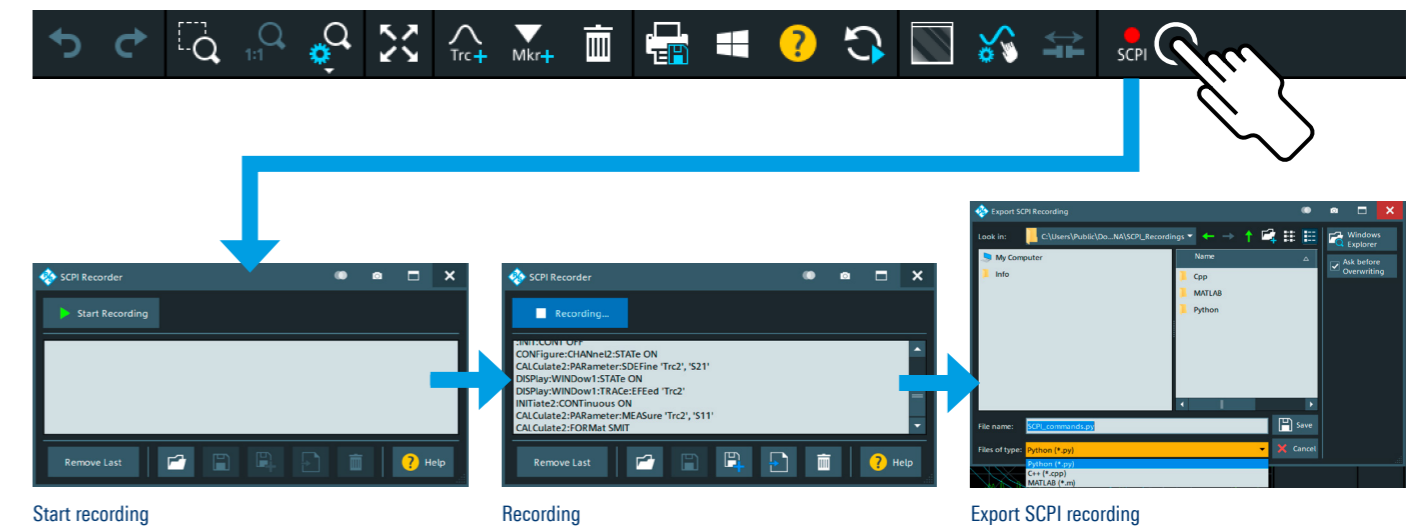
1:1

Trc+

Mkr+

SCPI

SCPI Recorder

Start Recording

Remove Last

Help

SCPI Recorder

Recording...

:INIT:CONT OFF
CONFigure:CHANnel2:STATe ON
CALCulate2:PARameter:SDEFine 'Trc2', 'S21'
DISPlay:WINDow1:STATe ON
DISPlay:WINDow1:TRACe:EFEed 'Trc2'
INITiate2:CONTinuous ON
CALCulate2:PARameter:MEASure 'Trc2', 'S11'
CALCulate2:FORMat SMIT

Remove Last

Help

Export SCPI Recording

Look in: C:\Users\Public\Do...NA\SCPI_Recordings

Windows Explorer

Ask before Overwriting

My Computer

Info

Name

Cpp

MATLAB

Python

File name: SCPI_commands.py

Save

Files of type: Python (*.py)

Cancel

Python (*.py)
C++ (*.cpp)
MATLAB (*.m)

Start recording

Recording

Export SCPI recording